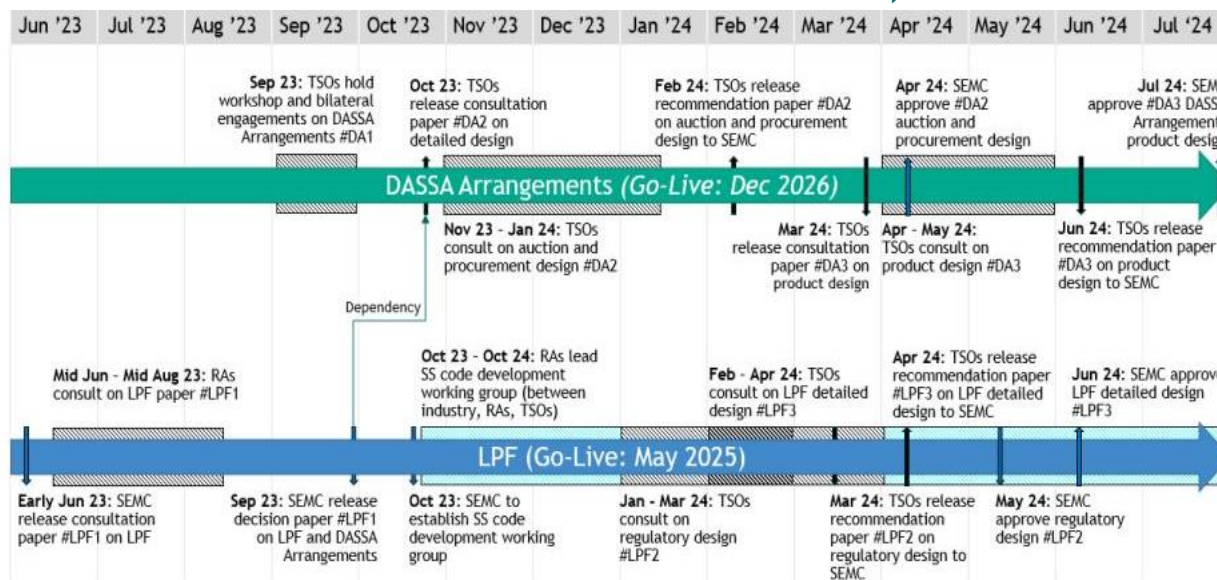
Jun '23 Jul '23 Aug '23 Sep '23 Oct '23 Nov '23 Dec '23 Jan '24 Feb '24 Mar '24 Apr '24 May '24 Jun '24 Jul '24

Sep 23: TSOs hold workshop and bilateral engagements on DASSA Arrangements #DA1

Oct 23: TSOs release consultation paper #DA2 on detailed design

Feb 24: TSOs release recommendation paper #DA2 on auction and procurement design to SEMC

Apr 24: SEMC approve #DA2 auction and procurement design

Jul 24: SEM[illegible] approve #DA3 DASS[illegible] Arrangement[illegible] product desig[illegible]

DASSA Arrangements (Go-Live: Dec 2026)

Nov 23 - Jan 24: TSOs consult on auction and procurement design #DA2

Mar 24: TSOs release consultation paper #DA3 on product design

Apr - May 24: TSOs consult on product design #DA3

Jun 24: TSOs release recommendation paper #DA3 on product design to SEMC

Dependency

Mid Jun - Mid Aug 23: RAs consult on LPF paper #LPF1

Oct 23 - Oct 24: RAs lead SS code development working group (between industry, RAs, TSOs)

Feb - Apr 24: TSOs consult on LPF detailed design #LPF3

Apr 24: TSOs release recommendation paper #LPF3 on LPF detailed design to SEMC

Jun 24: SEMC approv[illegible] LPF detailed design #LPF3

LPF (Go-Live: May 2025)

Early Jun 23: SEMC release consultation paper #LPF1 on LPF

Sep 23: SEMC release decision paper #LPF1 on LPF and DASSA Arrangements

Oct 23: SEMC to establish SS code development working group

Jan - Mar 24: TSOs consult on regulatory design #LPF2

Mar 24: TSOs release recommendation paper #LPF2 on regulatory design to SEMC

May 24: SEMC approve regulatory design #LPF2